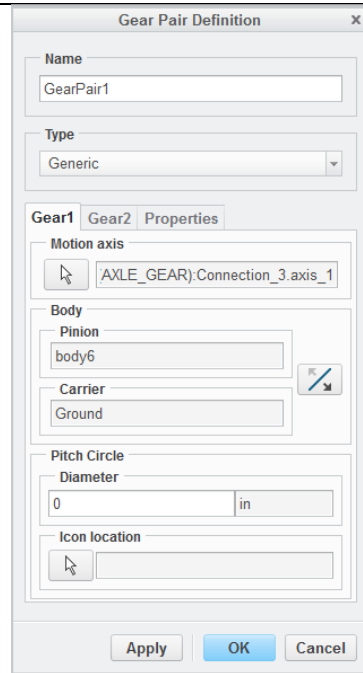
Gear Pair Definition

Name

GearPair1

Type

Generic

Gear1 Gear2 Properties

Motion axis

AXLE_GEAR):Connection_3.axis_1

Body

Pinion

body6

Carrier

Ground

Pitch Circle

Diameter

0

in

Icon location

Apply OK Cancel